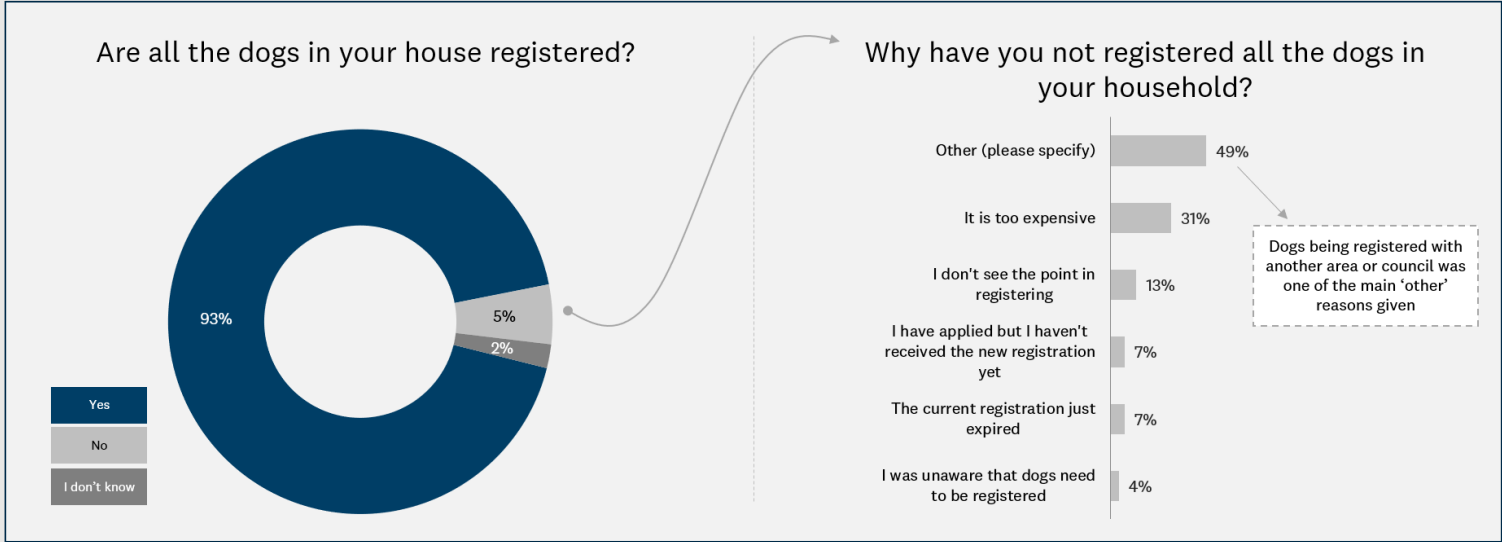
Are all the dogs in your house registered?

93%

5%

2%

Yes

No

I don't know

Why have you not registered all the dogs in your household?

Other (please specify) 49%

It is too expensive 31%

I don't see the point in registering 13%

I have applied but I haven't received the new registration yet 7%

The current registration just expired 7%

I was unaware that dogs need to be registered 4%

Dogs being registered with another area or council was one of the main 'other' reasons given